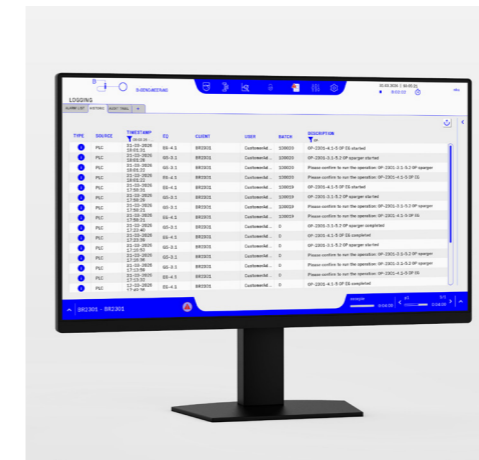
LOGGING

| TYPE | SOURCE | TIMESTAMP | E2 | CLIENT | USER | BATCH | DESCRIPTION |
|---|---|---|---|---|---|---|---|
| | PLC | 01-10-2020 18:03:31 | SS-4-3 | BR2301 | CustomerAd... | 120033 | SP-2301-4-1-5 OP DS started |
| | PLC | 01-10-2020 18:03:31 | SS-3-1 | BR2301 | CustomerAd... | 120033 | SP-2301-3-1-5.2 OP sparger started |
| | PLC | 01-10-2020 18:03:22 | SS-3-1 | BR2301 | CustomerAd... | 120033 | Please confirm to run the operation: SP-2301-3-1-5.2 OP sparger |
| | PLC | 01-10-2020 18:03:22 | SS-4-3 | BR2301 | CustomerAd... | 120033 | Please confirm to run the operation: SP-2301-4-1-5 OP DS |
| | PLC | 01-10-2020 17:50:31 | SS-4-3 | BR2301 | CustomerAd... | 120029 | SP-2301-4-1-5 OP DS started |
| | PLC | 01-10-2020 17:50:31 | SS-3-1 | BR2301 | CustomerAd... | 120029 | SP-2301-3-1-5.2 OP sparger started |
| | PLC | 01-10-2020 17:50:21 | SS-3-1 | BR2301 | CustomerAd... | 120029 | Please confirm to run the operation: SP-2301-3-1-5.2 OP sparger |
| | PLC | 01-10-2020 17:50:21 | SS-4-3 | BR2301 | CustomerAd... | 120029 | Please confirm to run the operation: SP-2301-4-1-5 OP DS |
| | PLC | 01-10-2020 17:23:40 | SS-3-1 | BR2301 | CustomerAd... | 0 | SP-2301-3-1-5.2 OP sparger completed |
| | PLC | 01-10-2020 17:23:39 | SS-4-3 | BR2301 | CustomerAd... | 0 | SP-2301-4-1-5 OP DS completed |
| | PLC | 01-10-2020 17:10:59 | SS-4-3 | BR2301 | CustomerAd... | 0 | Please confirm to run the operation: SP-2301-4-1-5 OP DS |
| | PLC | 01-10-2020 17:10:59 | SS-3-1 | BR2301 | CustomerAd... | 0 | Please confirm to run the operation: SP-2301-3-1-5.2 OP sparger |
| | PLC | 01-10-2020 17:10:22 | SS-4-3 | BR2301 | CustomerAd... | 0 | Please confirm to run the operation: SP-2301-4-1-5 OP DS |
| | PLC | 01-10-2020 17:10:22 | SS-4-3 | BR2301 | CustomerAd... | 0 | SP-2301-4-1-5 OP DS completed |

BR2301 - BR2301